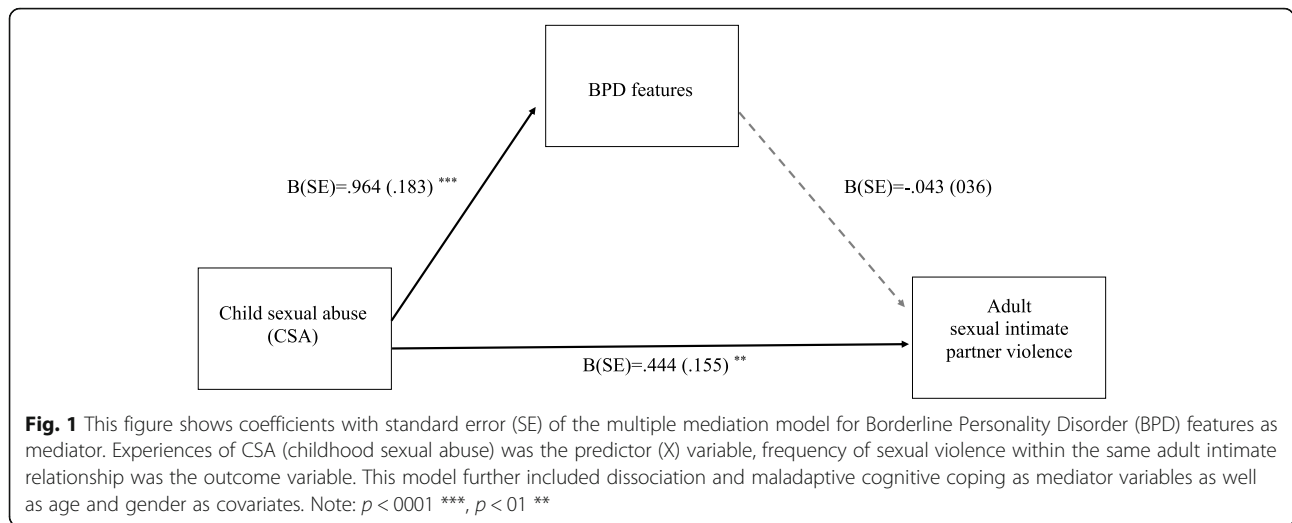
BPD features

B(SE)=.964 (.183) ***

B(SE)=-.043 (036)

Child sexual abuse (CSA)

Adult sexual intimate partner violence

B(SE)=.444 (.155) **

**Fig. 1** This figure shows coefficients with standard error (SE) of the multiple mediation model for Borderline Personality Disorder (BPD) features as mediator. Experiences of CSA (childhood sexual abuse) was the predictor (X) variable, frequency of sexual violence within the same adult intimate relationship was the outcome variable. This model further included dissociation and maladaptive cognitive coping as mediator variables as well as age and gender as covariates. Note: $p < 0001$ ***, $p < 01$ **